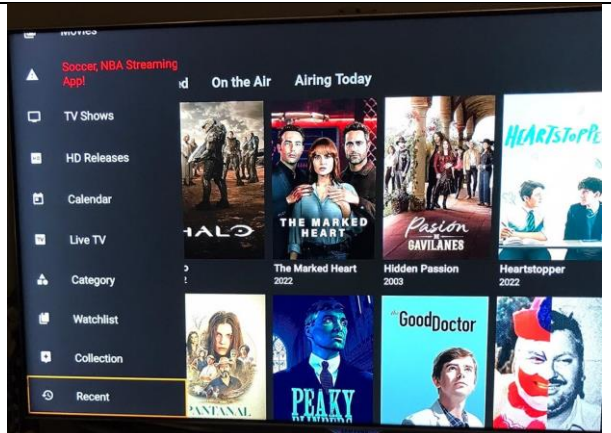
Movies

Soccer, NBA Streaming App!

TV Shows

HD Releases

Calendar

Live TV

Category

Watchlist

Collection

Recent

d On the Air Airing Today

HALO

THE MARKED HEART

Pasión de GAVILANES

HEARTSTOPPER

The Marked Heart
2022

Hidden Passion
2003

Heartstopper
2022

PANTANAL

PEAKY BLINDERS

The Good Doctor